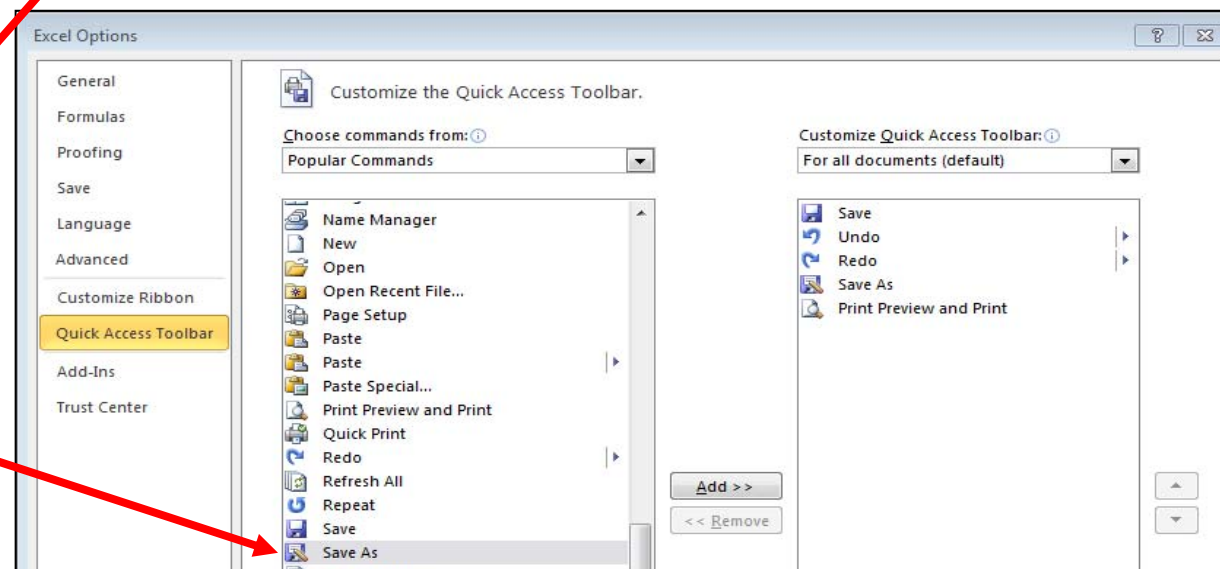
Excel Options

General
Formulas
Proofing
Save
Language
Advanced
Customize Ribbon
Quick Access Toolbar
Add-Ins
Trust Center

Customize the Quick Access Toolbar.

Choose commands from:
Popular Commands

Name Manager
New
Open
Open Recent File...
Page Setup
Paste
Paste
Paste Special...
Print Preview and Print
Quick Print
Redo
Refresh All
Repeat
Save
Save As

Add >>
<< Remove

Customize Quick Access Toolbar:
For all documents (default)

Save
Undo
Redo
Save As
Print Preview and Print